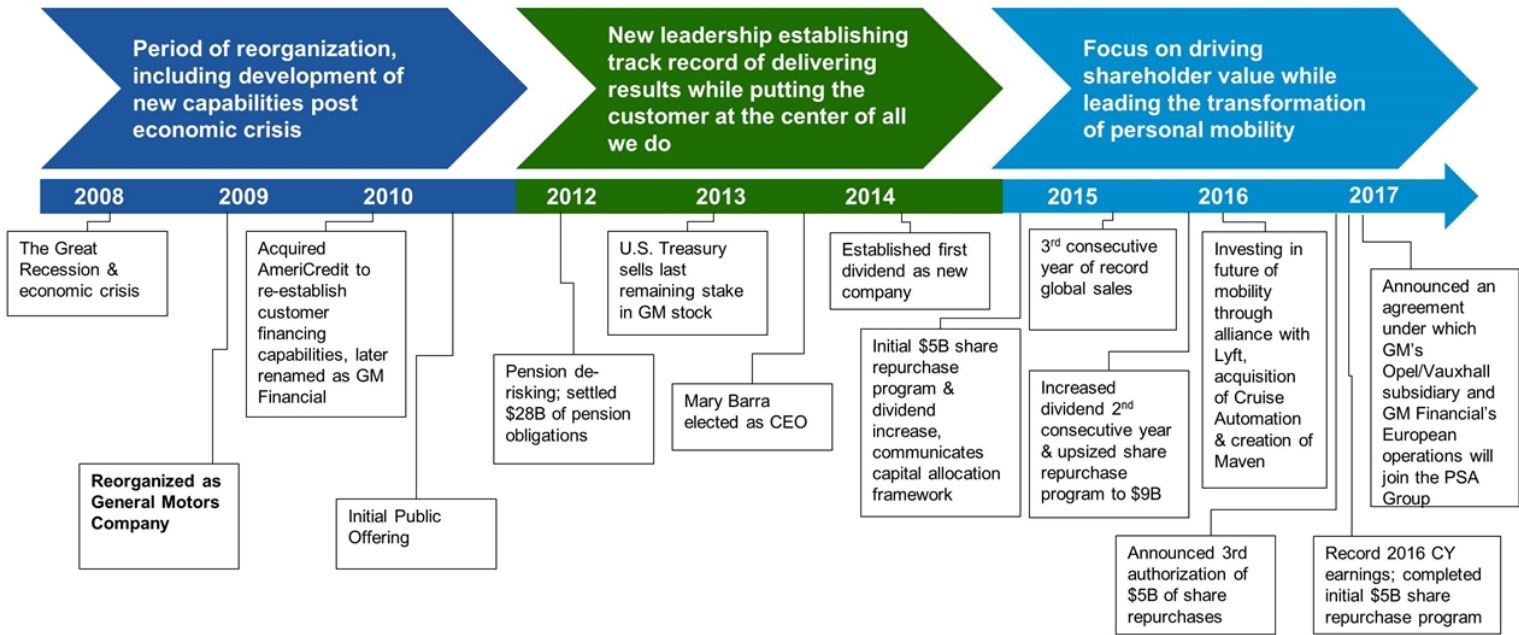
Period of reorganization, including development of new capabilities post economic crisis

New leadership establishing track record of delivering results while putting the customer at the center of all we do

Focus on driving shareholder value while leading the transformation of personal mobility

2008 2009 2010 2012 2013 2014 2015 2016 2017

The Great Recession & economic crisis

Reorganized as General Motors Company

Acquired AmeriCredit to re-establish customer financing capabilities, later renamed as GM Financial

Initial Public Offering

Pension de-risking; settled \$28B of pension obligations

U.S. Treasury sells last remaining stake in GM stock

Mary Barra elected as CEO

Established first dividend as new company

Initial \$5B share repurchase program & dividend increase, communicates capital allocation framework

3$^{rd}$ consecutive year of record global sales

Increased dividend 2$^{nd}$ consecutive year & upsized share repurchase program to \$9B

Investing in future of mobility through alliance with Lyft, acquisition of Cruise Automation & creation of Maven

Announced 3rd authorization of \$5B of share repurchases

Record 2016 CY earnings; completed initial \$5B share repurchase program

Announced an agreement under which GM's Opel/Vauxhall subsidiary and GM Financial's European operations will join the PSA Group